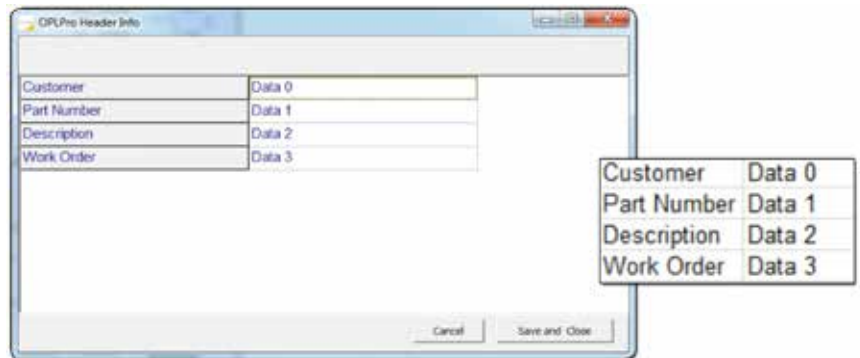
OPLPro Header Info

| Customer | Data 0 |
|---|---|
| Part Number | Data 1 |
| Description | Data 2 |
| Work Order | Data 3 |

Cancel

Save and Close

| Customer | Data 0 |
|---|---|
| Part Number | Data 1 |
| Description | Data 2 |
| Work Order | Data 3 |